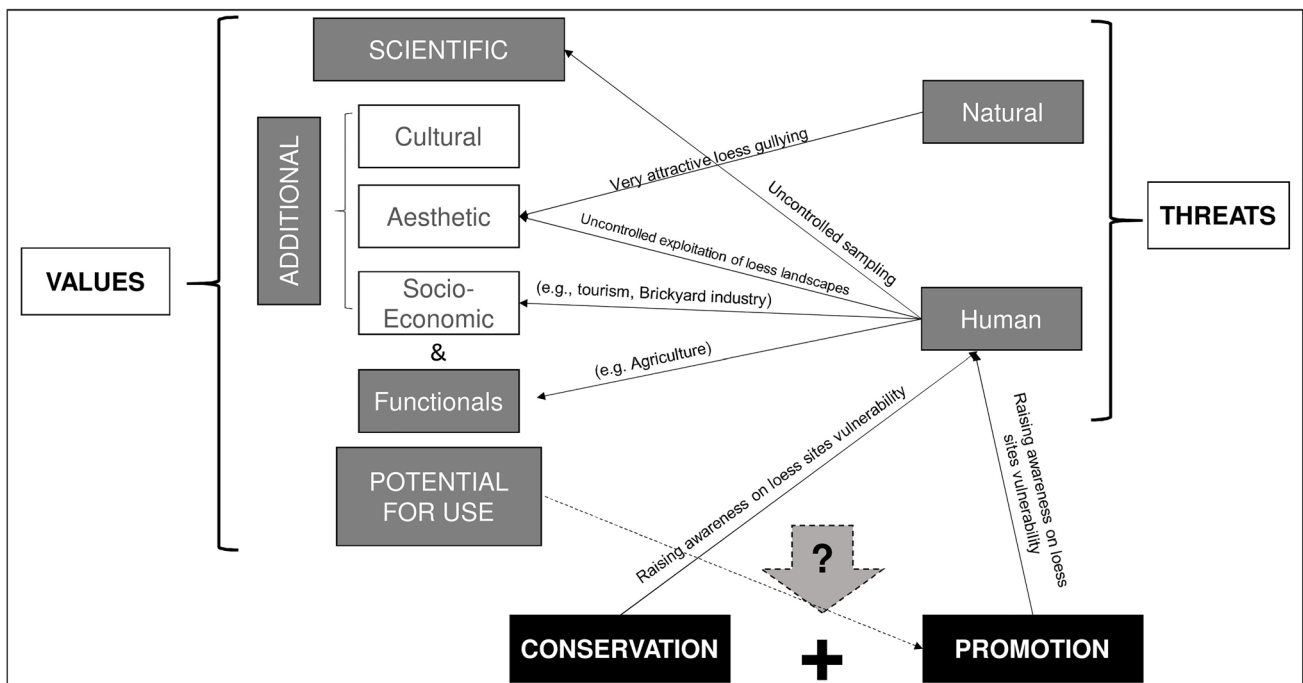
SCIENTIFIC

ADDITIONAL

Cultural

Aesthetic

Socio-Economic

&

Functionals

POTENTIAL FOR USE

VALUES

Natural

Human

THREATS

Very attractive loess gullying

Uncontrolled sampling

Uncontrolled exploitation of loess landscapes

(e.g., tourism, Brickyard industry)

(e.g. Agriculture)

Raising awareness on loess sites vulnerability

Raising awareness on loess sites vulnerability

?

CONSERVATION

+

PROMOTION